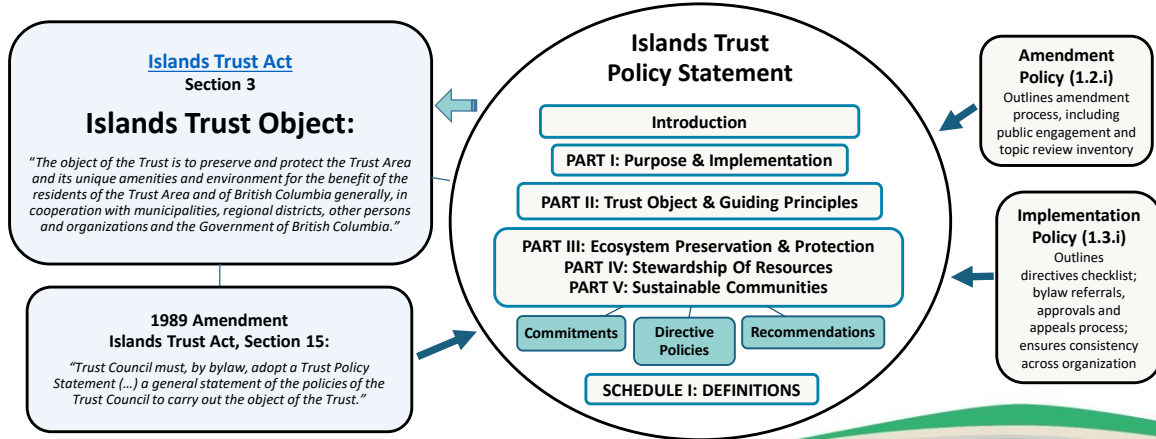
Islands Trust Act
Section 3

Islands Trust Object:

"The object of the Trust is to preserve and protect the Trust Area and its unique amenities and environment for the benefit of the residents of the Trust Area and of British Columbia generally, in cooperation with municipalities, regional districts, other persons and organizations and the Government of British Columbia."

1989 Amendment
Islands Trust Act, Section 15:

"Trust Council must, by bylaw, adopt a Trust Policy Statement (...) a general statement of the policies of the Trust Council to carry out the object of the Trust."

Islands Trust
Policy Statement

Introduction

PART I: Purpose & Implementation

PART II: Trust Object & Guiding Principles

PART III: Ecosystem Preservation & Protection
PART IV: Stewardship Of Resources
PART V: Sustainable Communities

Commitments

Directive Policies

Recommendations

SCHEDULE I: DEFINITIONS

Amendment Policy (1.2.i)
Outlines amendment process, including public engagement and topic review inventory

Implementation Policy (1.3.i)
Outlines directives checklist; bylaw referrals, approvals and appeals process; ensures consistency across organization